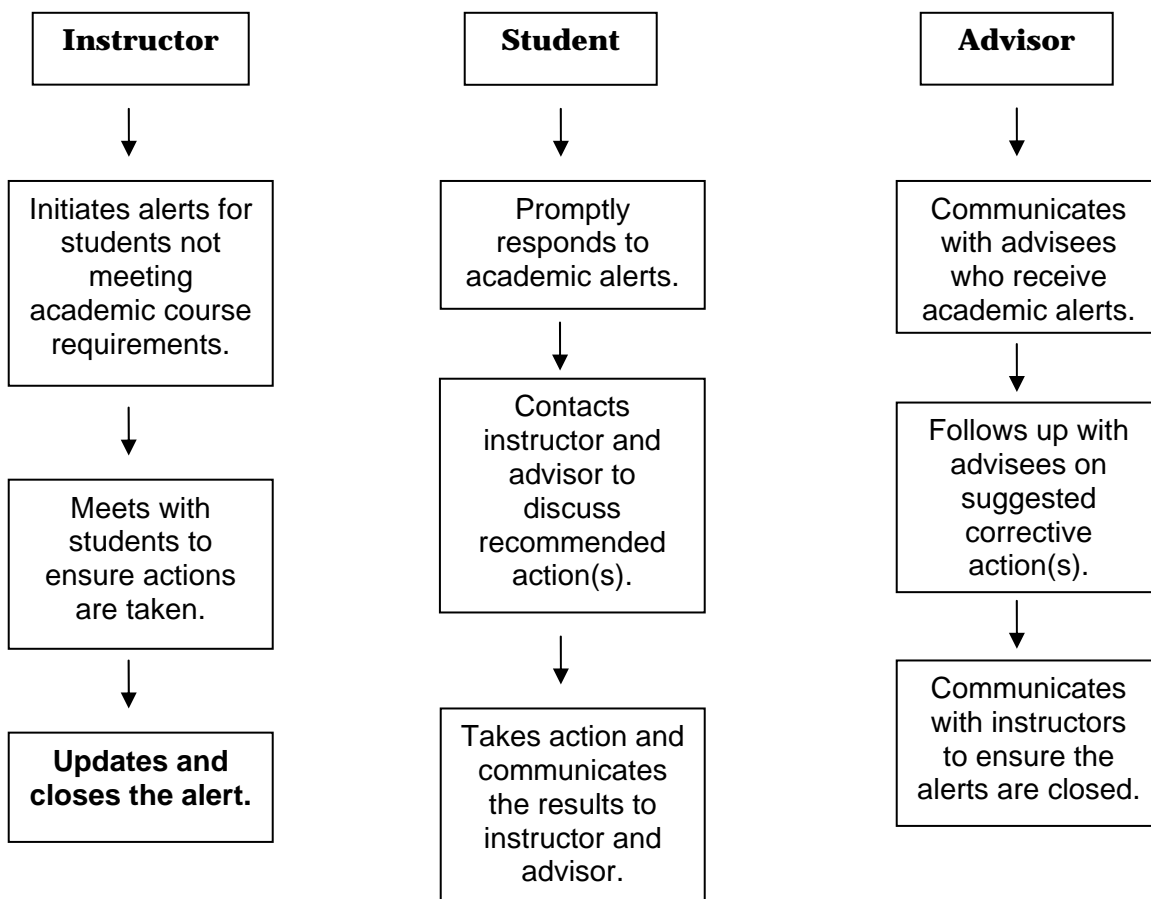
Instructor

Initiates alerts for students not meeting academic course requirements.

Meets with students to ensure actions are taken.

Updates and closes the alert.

Student

Promptly responds to academic alerts.

Contacts instructor and advisor to discuss recommended action(s).

Takes action and communicates the results to instructor and advisor.

Advisor

Communicates with advisees who receive academic alerts.

Follows up with advisees on suggested corrective action(s).

Communicates with instructors to ensure the alerts are closed.